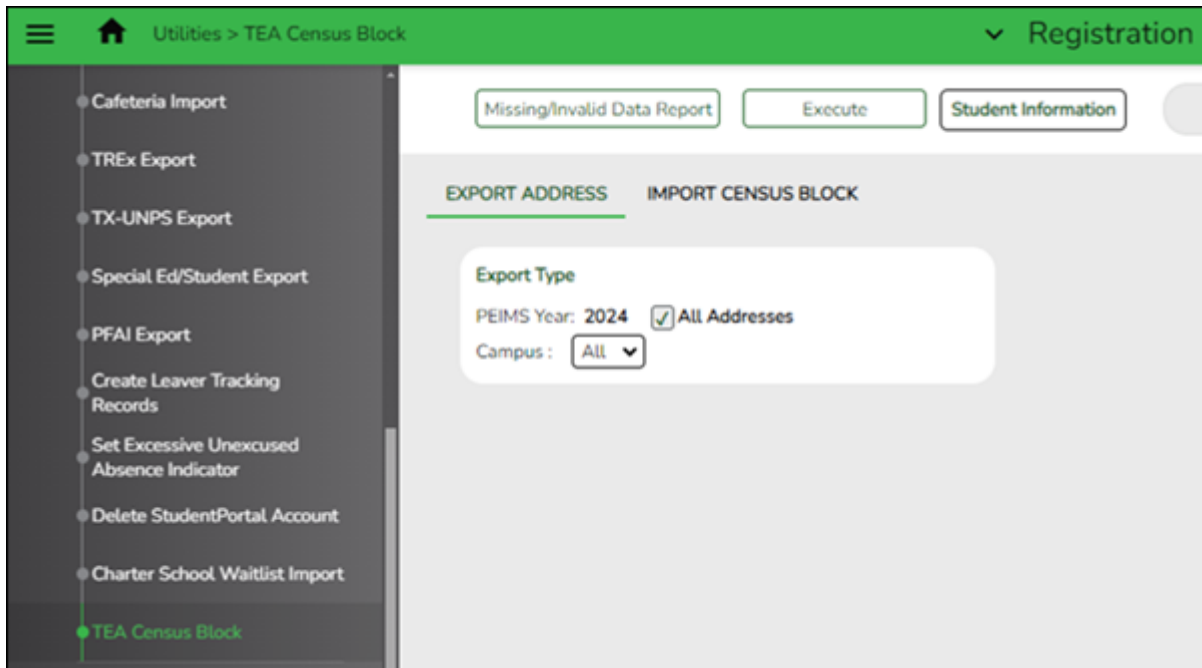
Utilities > TEA Census Block

Registration

Cafeteria Import

TREx Export

TX-UNPS Export

Special Ed/Student Export

PFAI Export

Create Leaver Tracking Records

Set Excessive Unexcused Absence Indicator

Delete StudentPortal Account

Charter School Waitlist Import

TEA Census Block

Missing/Invalid Data Report

Execute

Student Information

EXPORT ADDRESS

IMPORT CENSUS BLOCK

Export Type

PEIMS Year: 2024 All Addresses

Campus : All